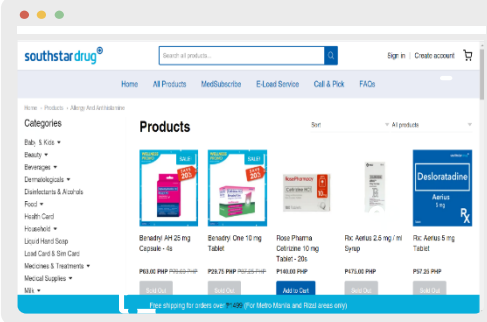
southstardrug®

Search all products...

Sign in | Create account

Home All Products MedSubscribe E-Load Service Call & Pick FAQs

Home › Products › Allergy And Antihistamine

Categories

Baby & Kids
Beauty
Beverages
Dermatologicals
Disinfectants & Alcohols
Food
Health Card
Household
Liquid Hand Soap
Load Card & Sim Card
Medicines & Treatments
Medical Supplies
Milk

Products

Sort

All products

SALE

SALE

Benadryl AH 25 mg Capsule - 4s

P63.00 PHP P70.00 PHP

Sold Out

Benadryl One 10 mg Tablet

P29.75 PHP P32.25 PHP

Sold Out

Rose Pharma Cetirizine 10 mg Tablet - 20s

P140.00 PHP

Add to Cart

Rx Aerius 2.5 mg / ml Syrup

P475.00 PHP

Sold Out

Desloratadine

Aerius

Rx

Rx Aerius 5 mg Tablet

P57.20 PHP

Sold Out

Free shipping for orders over P1499 (For Metro Manila and Rizal areas only)